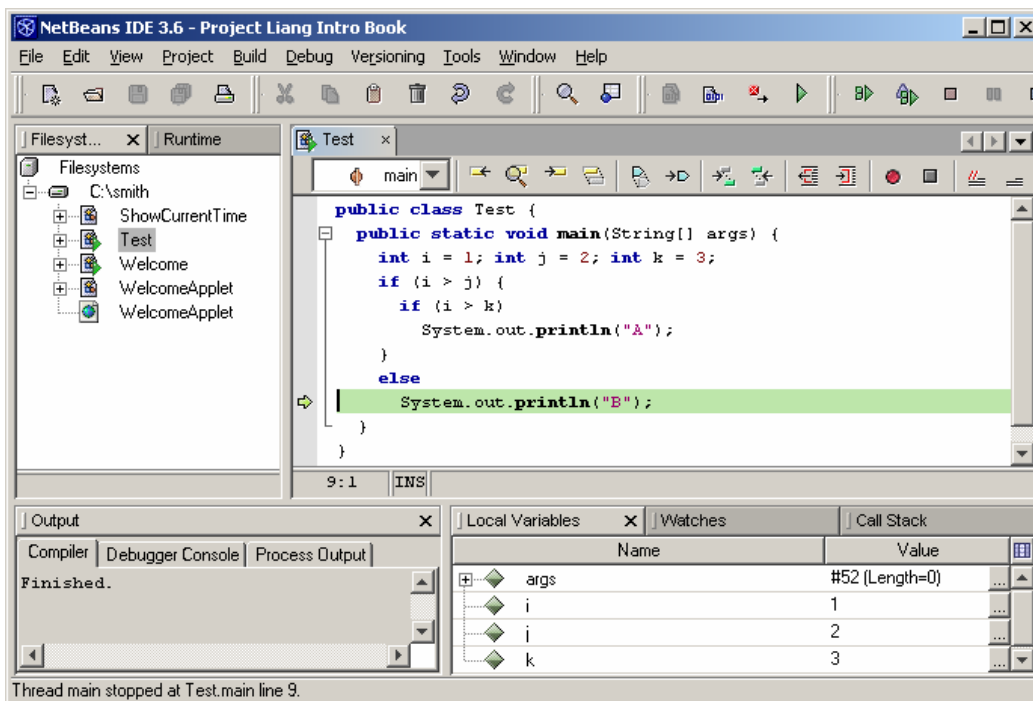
NetBeans IDE 3.6 - Project Liang Intro Book

File Edit View Project Build Debug Versioning Tools Window Help

Filesyst... × Runtime

Filesystems
C:\smith
ShowCurrentTime
Test
Welcome
WelcomeApplet
WelcomeApplet

Test ×

main

public class Test {
  public static void main(String[] args) {
    int i = 1; int j = 2; int k = 3;
    if (i > j) {
      if (i > k)
        System.out.println("A");
    }
    else
      System.out.println("B");
  }
}

9:1 INS

Output ×

Compiler | Debugger Console | Process Output

Finished.

Local Variables × | Watches | Call Stack

| Name | Value |
|---|---|
| args | #52 (Length=0) |
| i | 1 |
| j | 2 |
| k | 3 |

Thread main stopped at Test.main line 9.